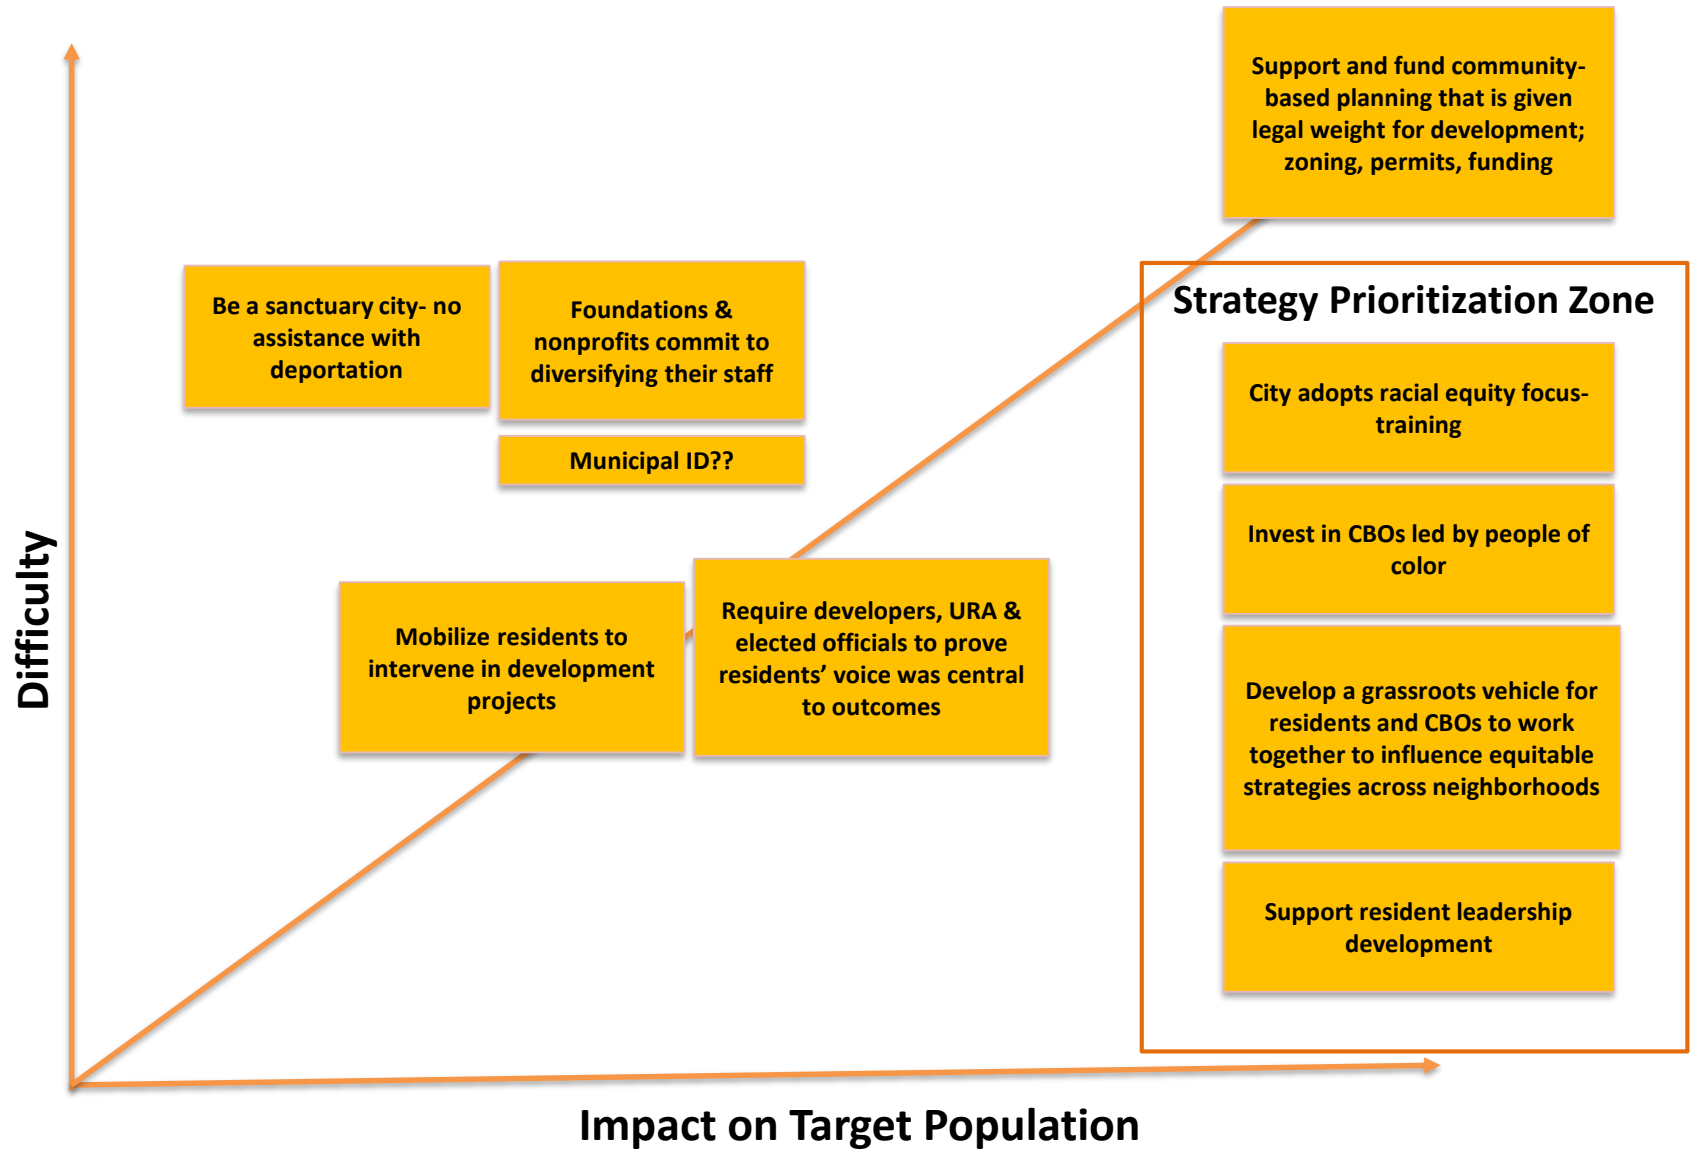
Support and fund community-based planning that is given legal weight for development; zoning, permits, funding

Be a sanctuary city- no assistance with deportation

Foundations & nonprofits commit to diversifying their staff

Municipal ID??

Strategy Prioritization Zone

City adopts racial equity focus-training

Invest in CBOs led by people of color

Develop a grassroots vehicle for residents and CBOs to work together to influence equitable strategies across neighborhoods

Support resident leadership development

Mobilize residents to intervene in development projects

Require developers, URA & elected officials to prove residents' voice was central to outcomes

Difficulty

Impact on Target Population